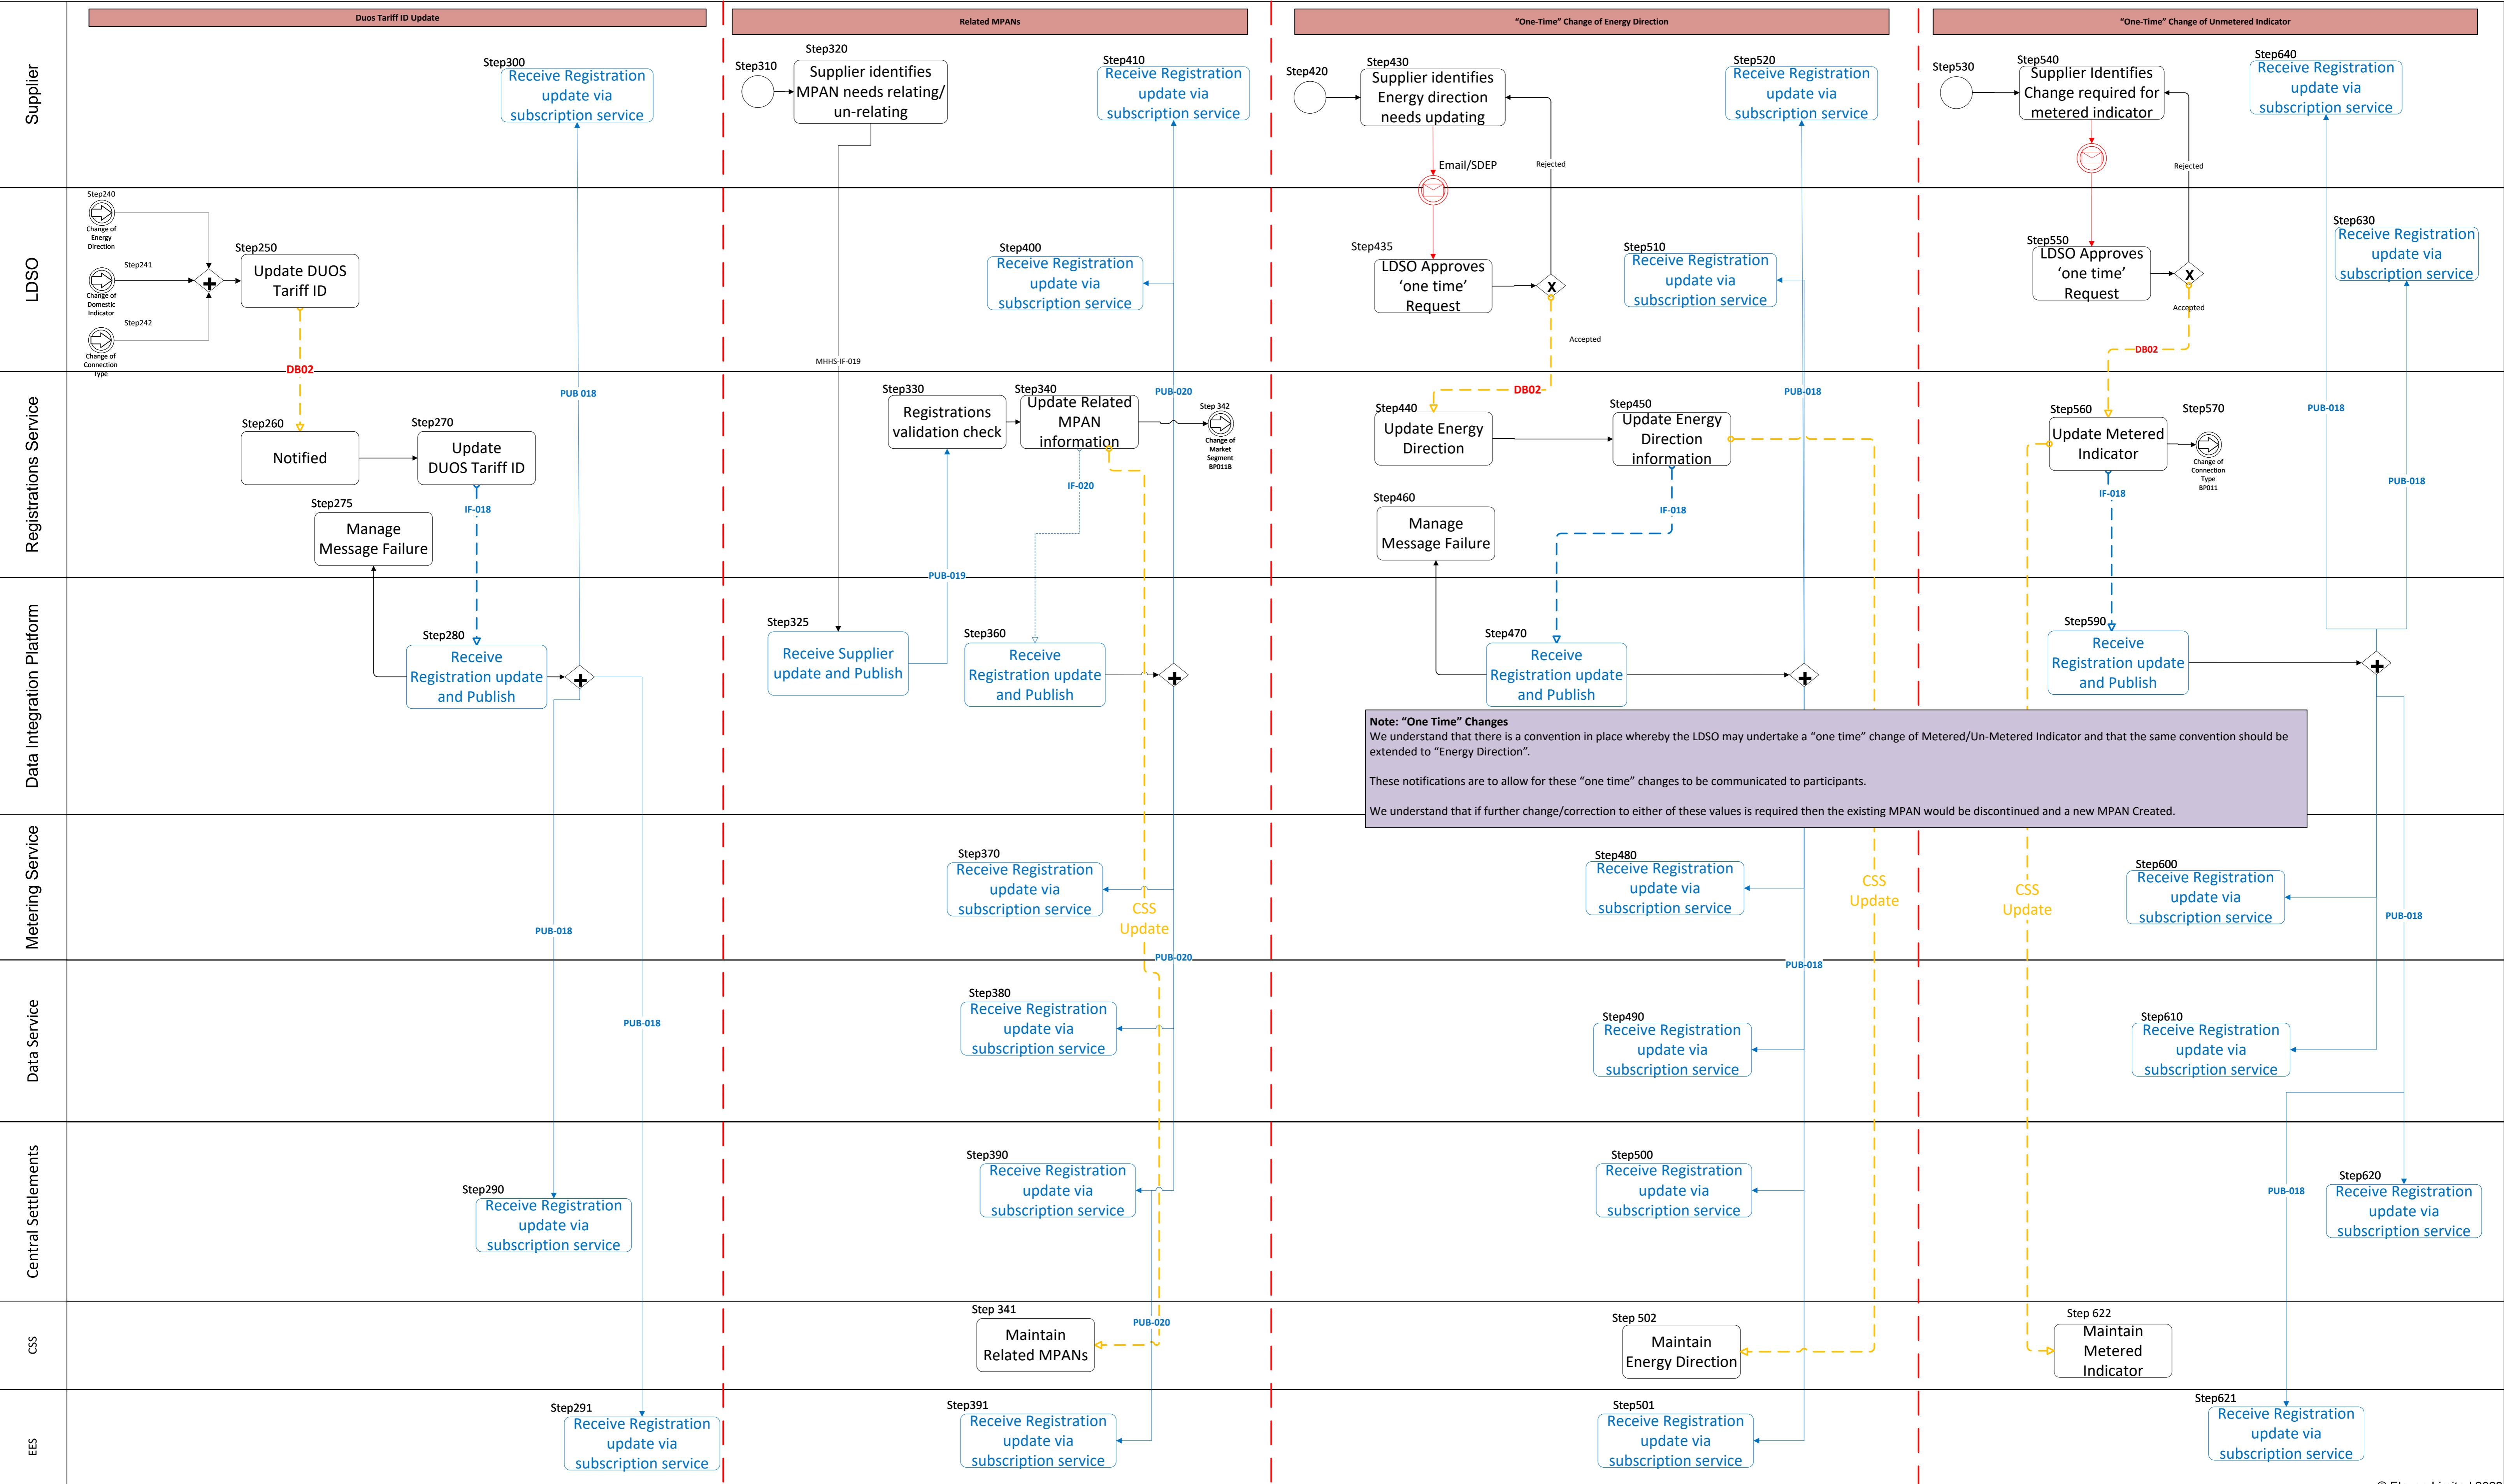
Supplier

LDSO

Registrations Service

Data Integration Platform

Metering Service

Data Service

Central Settlements

CSS

EES

Duos Tariff ID Update

Step300
Receive Registration update via subscription service

Step240
Change of Energy Direction

Step241
Change of Domestic Indicator

Step242
Change of Connection Type

Step250
Update DUOS Tariff ID

DB02

Step260
Notified

Step270
Update DUOS Tariff ID

IF-018

Step275
Manage Message Failure

PUB 018

Step280
Receive Registration update and Publish

PUB-018

PUB-018

Step290
Receive Registration update via subscription service

Step291
Receive Registration update via subscription service

Related MPANs

Step310

Step320
Supplier identifies MPAN needs relating/ un-relating

Step410
Receive Registration update via subscription service

MHHS-IF-019

Step400
Receive Registration update via subscription service

Step330
Registrations validation check

Step340
Update Related MPAN information

PUB-020

Step 342
Change of Market Segment BP011B

IF-020

PUB-019

Step325
Receive Supplier update and Publish

Step360
Receive Registration update and Publish

Step370
Receive Registration update via subscription service

CSS Update

PUB-020

Step380
Receive Registration update via subscription service

Step390
Receive Registration update via subscription service

Step 341
Maintain Related MPANs

PUB-020

Step391
Receive Registration update via subscription service

"One-Time" Change of Energy Direction

Step420

Step430
Supplier identifies Energy direction needs updating

Email/SDEP

Rejected

Step520
Receive Registration update via subscription service

Step435
LDSO Approves 'one time' Request

Accepted

Step510
Receive Registration update via subscription service

DB02

PUB-018

Step440
Update Energy Direction

Step450
Update Energy Direction information

IF-018

Step460
Manage Message Failure

Step470
Receive Registration update and Publish

Note: "One Time" Changes
We understand that there is a convention in place whereby the LDSO may undertake a "one time" change of Metered/Un-Metered Indicator and that the same convention should be extended to "Energy Direction".

These notifications are to allow for these "one time" changes to be communicated to participants.

We understand that if further change/correction to either of these values is required then the existing MPAN would be discontinued and a new MPAN Created.

Step480
Receive Registration update via subscription service

CSS Update

PUB-018

Step490
Receive Registration update via subscription service

Step500
Receive Registration update via subscription service

Step 502
Maintain Energy Direction

Step501
Receive Registration update via subscription service

"One-Time" Change of Unmetered Indicator

Step530

Step540
Supplier Identifies Change required for metered indicator

Rejected

Step640
Receive Registration update via subscription service

Step630
Receive Registration update via subscription service

Step550
LDSO Approves 'one time' Request

Accepted

DB02

PUB-018

Step560
Update Metered Indicator

Step570
Change of Connection Type BP011

IF-018

PUB-018

Step590
Receive Registration update and Publish

CSS Update

Step600
Receive Registration update via subscription service

PUB-018

Step610
Receive Registration update via subscription service

PUB-018

Step620
Receive Registration update via subscription service

Step 622
Maintain Metered Indicator

Step621
Receive Registration update via subscription service

© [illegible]